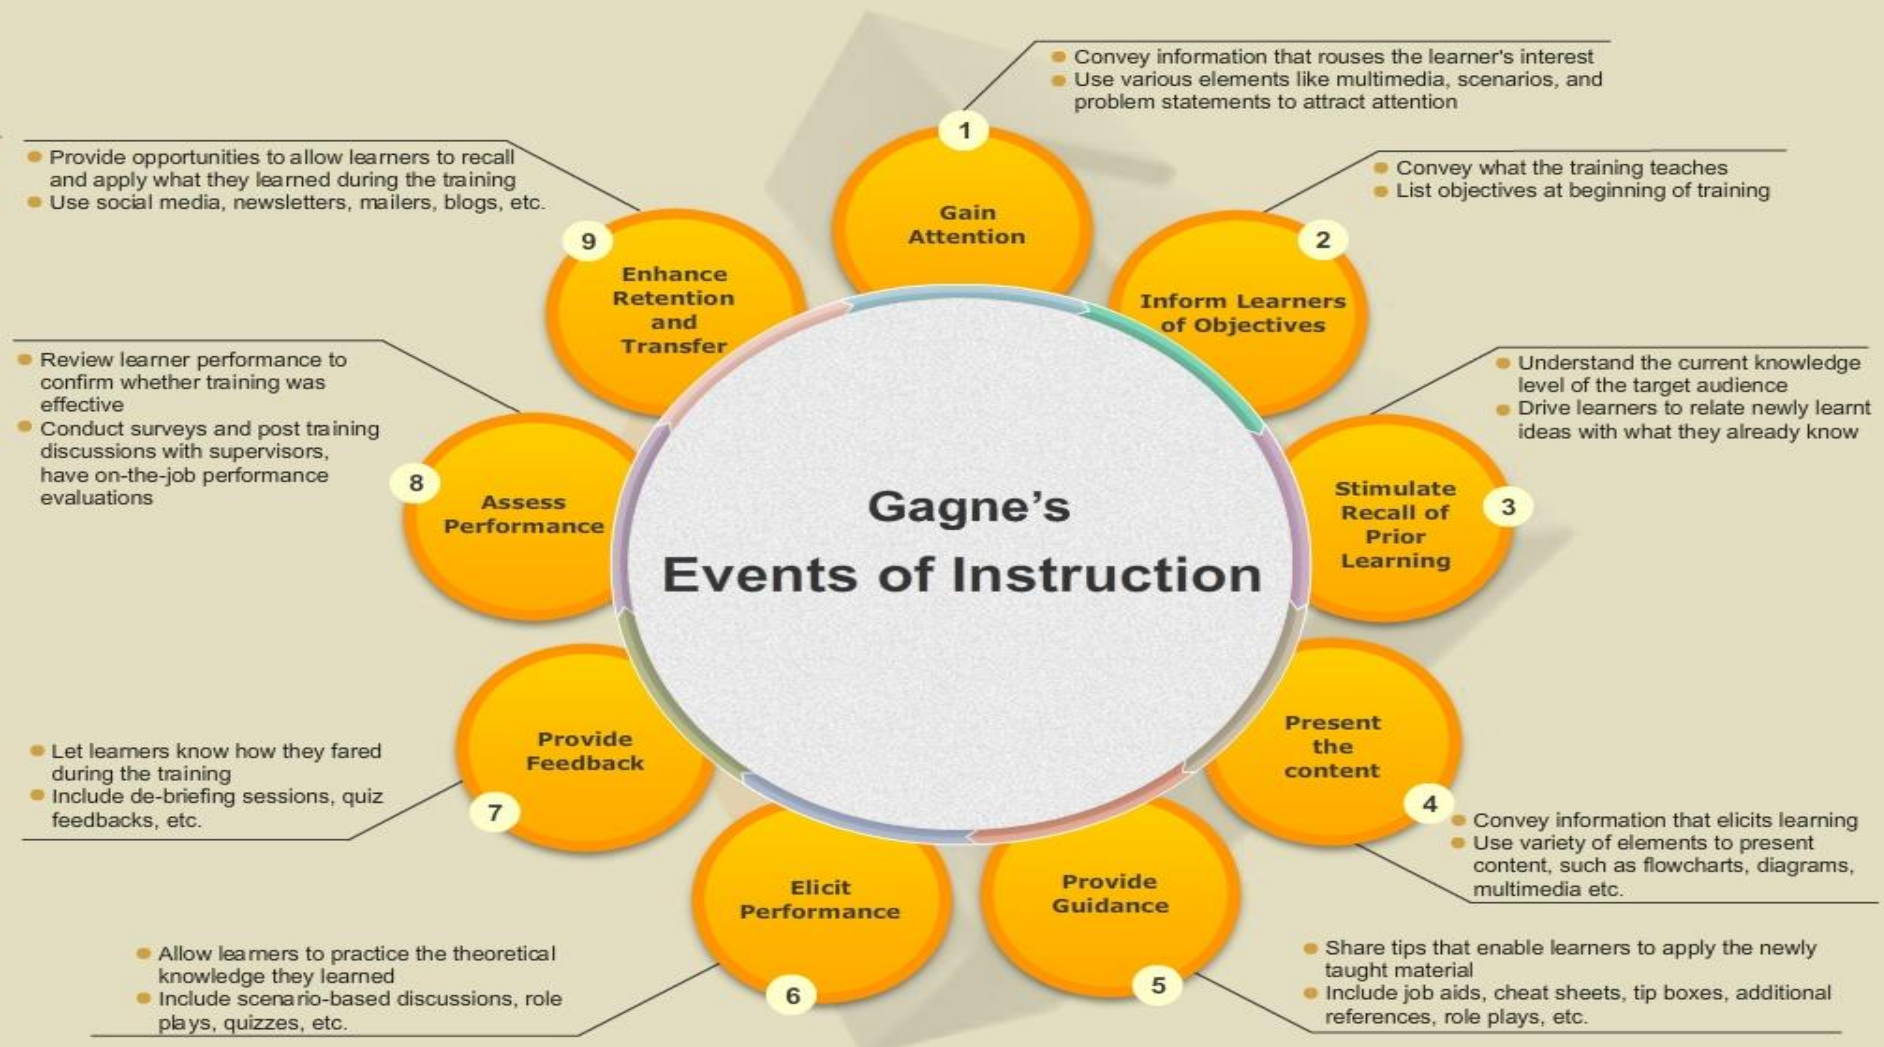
Gagne's
Events of Instruction

1
Gain Attention
• Convey information that rouses the learner's interest
• Use various elements like multimedia, scenarios, and problem statements to attract attention

2
Inform Learners of Objectives
• Convey what the training teaches
• List objectives at beginning of training

3
Stimulate Recall of Prior Learning
• Understand the current knowledge level of the target audience
• Drive learners to relate newly learnt ideas with what they already know

4
Present the content
• Convey information that elicits learning
• Use variety of elements to present content, such as flowcharts, diagrams, multimedia etc.

5
Provide Guidance
• Share tips that enable learners to apply the newly taught material
• Include job aids, cheat sheets, tip boxes, additional references, role plays, etc.

6
Elicit Performance
• Allow learners to practice the theoretical knowledge they learned
• Include scenario-based discussions, role plays, quizzes, etc.

7
Provide Feedback
• Let learners know how they fared during the training
• Include de-briefing sessions, quiz feedbacks, etc.

8
Assess Performance
• Review learner performance to confirm whether training was effective
• Conduct surveys and post training discussions with supervisors, have on-the-job performance evaluations

9
Enhance Retention and Transfer
• Provide opportunities to allow learners to recall and apply what they learned during the training
• Use social media, newsletters, mailers, blogs, etc.